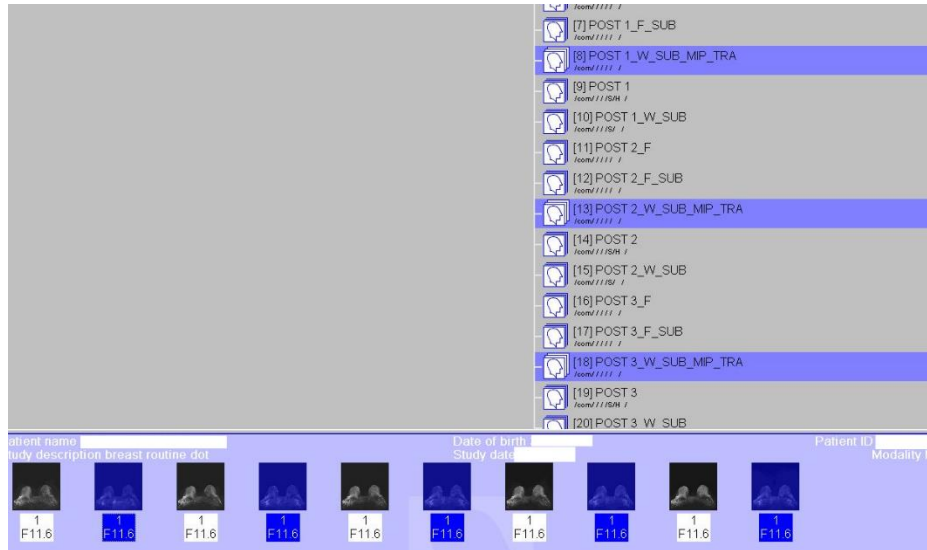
/com/ / / / /
[7] POST 1_F_SUB
/com/ / / / /
[8] POST 1_W_SUB_MIP_TRA
/com/ / / / /
[9] POST 1
/com/ / / /S/H /
[10] POST 1_W_SUB
/com/ / / /S/ /
[11] POST 2_F
/com/ / / / /
[12] POST 2_F_SUB
/com/ / / / /
[13] POST 2_W_SUB_MIP_TRA
/com/ / / / /
[14] POST 2
/com/ / / /S/H /
[15] POST 2_W_SUB
/com/ / / /S/ /
[16] POST 3_F
/com/ / / / /
[17] POST 3_F_SUB
/com/ / / / /
[18] POST 3_W_SUB_MIP_TRA
/com/ / / / /
[19] POST 3
/com/ / / /S/H /
[20] POST 3_W_SUB

atient name
Date of birth
Patient ID
tudy description breast routine dot
Study date
Modality

1
F11.6
1
F11.6
1
F11.6
1
F11.6
1
F11.6
1
F11.6
1
F11.6
1
F11.6
1
F11.6
1
F11.6